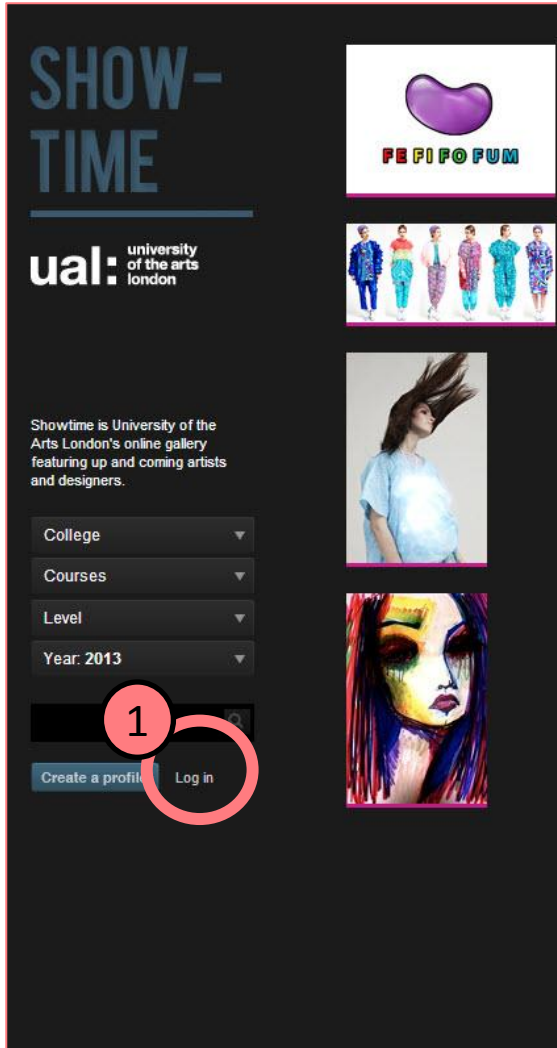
SHOW-TIME

ual: university of the arts london

Showtime is University of the Arts London's online gallery featuring up and coming artists and designers.

College

Courses

Level

Year: 2013

1

Create a profil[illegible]

Log in

FE FI FO FUM